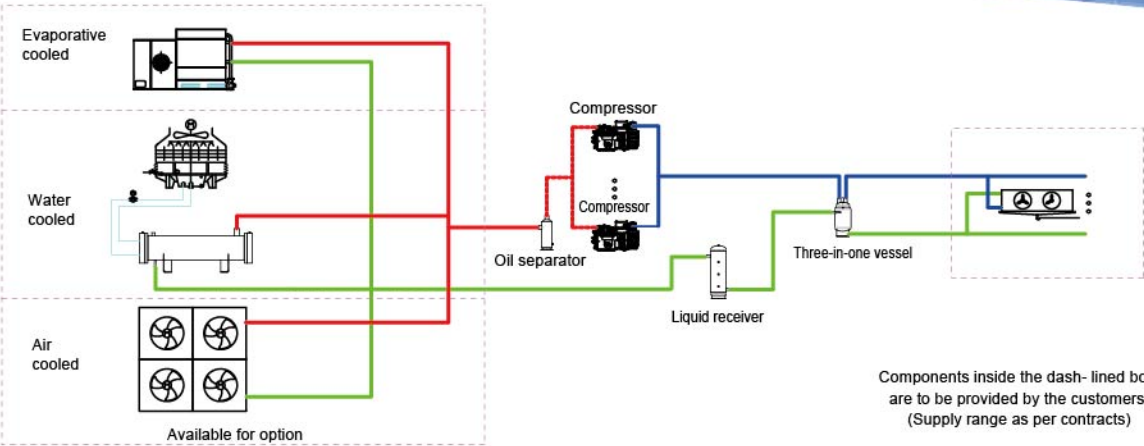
Evaporative cooled

Water cooled

Air cooled

Available for option

Compressor

Compressor

Oil separator

Liquid receiver

Three-in-one vessel

Components inside the dash- lined bo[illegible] are to be provided by the customers (Supply range as per contracts)